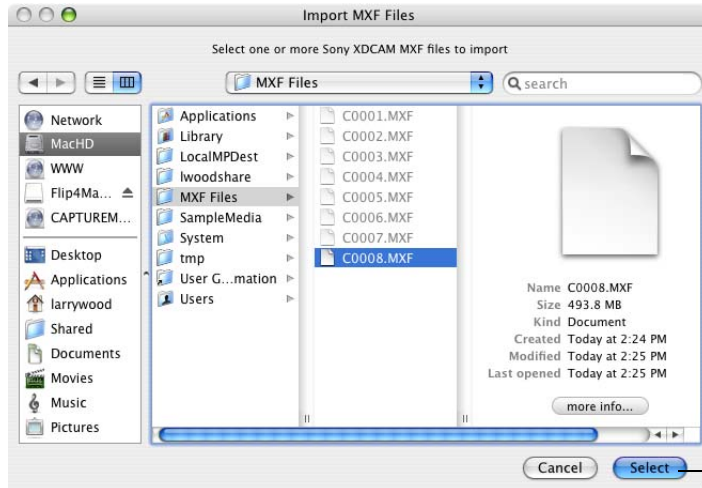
Import MXF Files

Select one or more Sony XDCAM MXF files to import

MXF Files

search

Network
MacHD
WWW
Flip4Ma...
CAPTUREM...
Desktop
Applications
larrywood
Shared
Documents
Movies
Music
Pictures

Applications
Library
LocalMPDest
lwoodshare
MXF Files
SampleMedia
System
tmp
User G...mation
Users

C0001.MXF
C0002.MXF
C0003.MXF
C0004.MXF
C0005.MXF
C0006.MXF
C0007.MXF
C0008.MXF

Name C0008.MXF
Size 493.8 MB
Kind Document
Created Today at 2:24 PM
Modified Today at 2:25 PM
Last opened Today at 2:25 PM

more info...

Cancel
Select